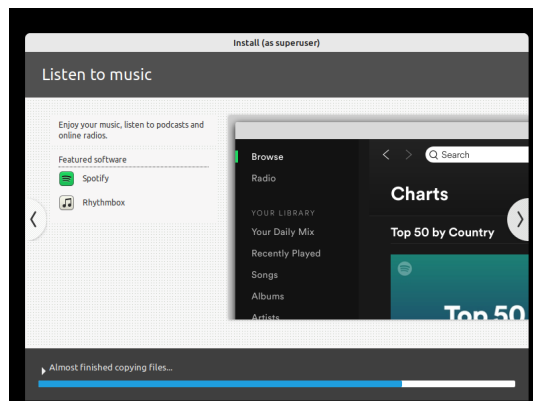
Install (as superuser)

Listen to music

Enjoy your music, listen to podcasts and online radios.

Featured software

Spotify

Rhythmbox

Browse

Radio

YOUR LIBRARY

Your Daily Mix

Recently Played

Songs

Albums

Artists

Search

Charts

Top 50 by Country

Top 50

Almost finished copying files...